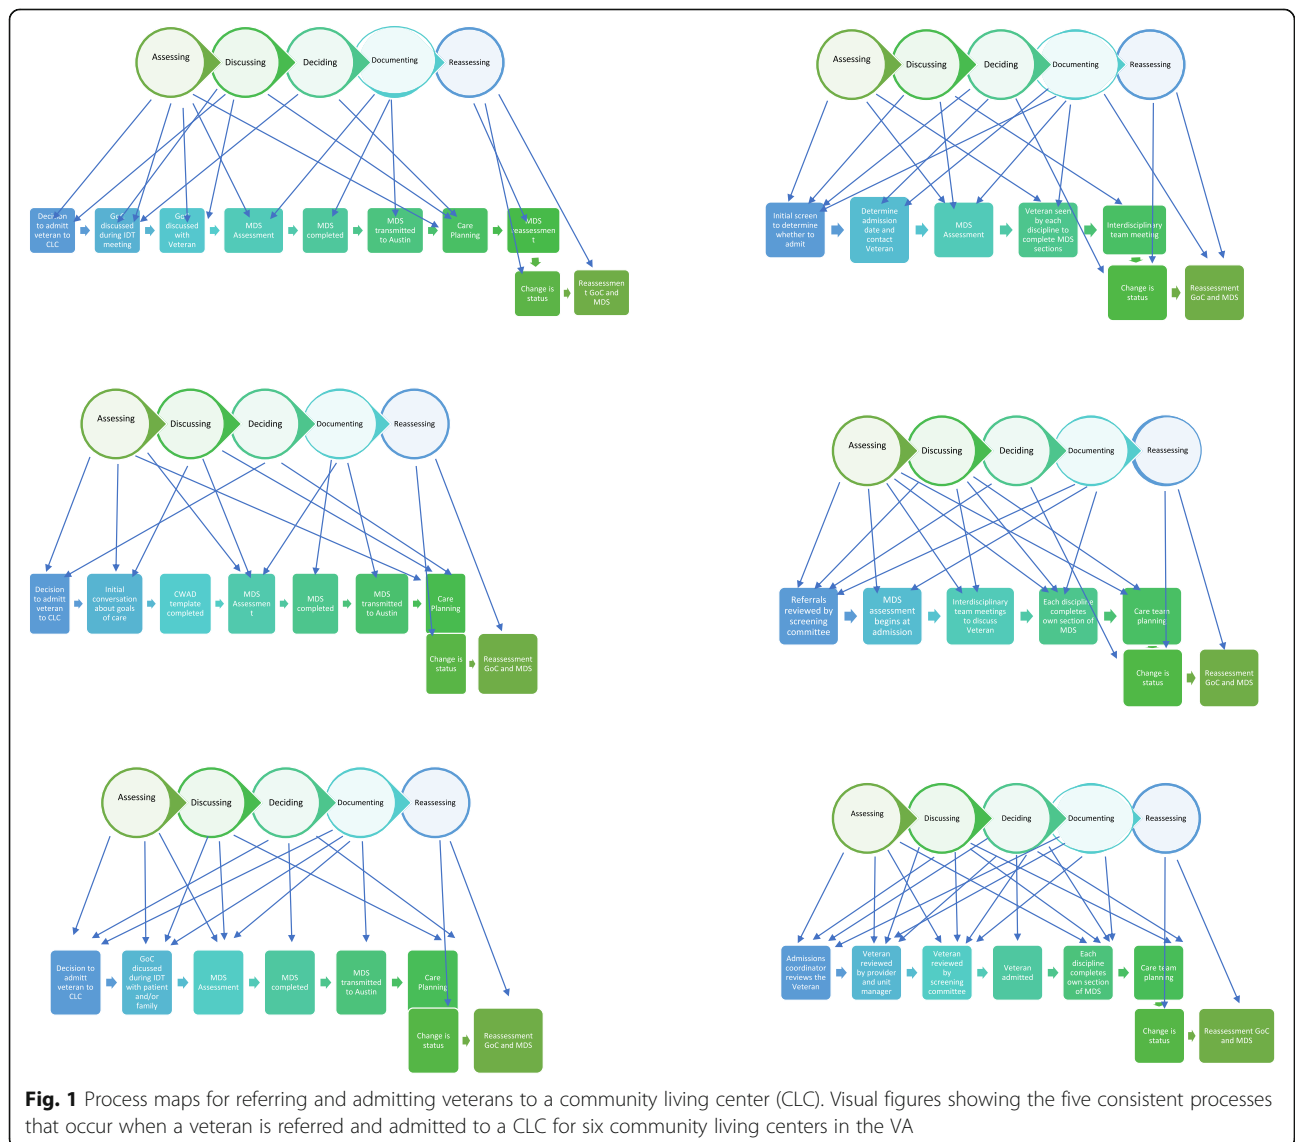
Assessing Discussing Deciding Documenting Reassessing

Decision to admit veteran to CLC

GoC discussed during IDT meeting

GoC discussed with Veteran

MDS Assessment

MDS completed

MDS transmitted to Austin

Care Planning

MDS reassessment

Change is status

Reassessment GoC and MDS

Assessing Discussing Deciding Documenting Reassessing

Initial screen to determine whether to admit

Determine admission date and contact Veteran

MDS Assessment

Veteran seen by each discipline to complete MDS sections

Interdisciplinary team meeting

Change is status

Reassessment GoC and MDS

Assessing Discussing Deciding Documenting Reassessing

Decision to admit veteran to CLC

Initial conversation about goals of care

CWAD template completed

MDS Assessment

MDS completed

MDS transmitted to Austin

Care Planning

Change is status

Reassessment GoC and MDS

Assessing Discussing Deciding Documenting Reassessing

Referrals reviewed by screening committee

MDS assessment begins at admission

Interdisciplinary team meetings to discuss Veteran

Each disciple completes own section of MDS

Care team planning

Change is status

Reassessment GoC and MDS

Assessing Discussing Deciding Documenting Reassessing

Decision to admit veteran to CLC

GoC discussed during IDT with patient and/or family

MDS Assessment

MDS completed

MDS transmitted to Austin

Care Planning

Change is status

Reassessment GoC and MDS

Assessing Discussing Deciding Documenting Reassessing

Admissions coordinator reviews the Veteran

Veteran reviewed by provider and unit manager

Veteran reviewed by screening committee

Veteran admitted

Each discipline completes own section of MDS

Care team planning

Change is status

Reassessment GoC and MDS

Fig. 1 Process maps for referring and admitting veterans to a community living center (CLC). Visual figures showing the five consistent processes that occur when a veteran is referred and admitted to a CLC for six community living centers in the VA